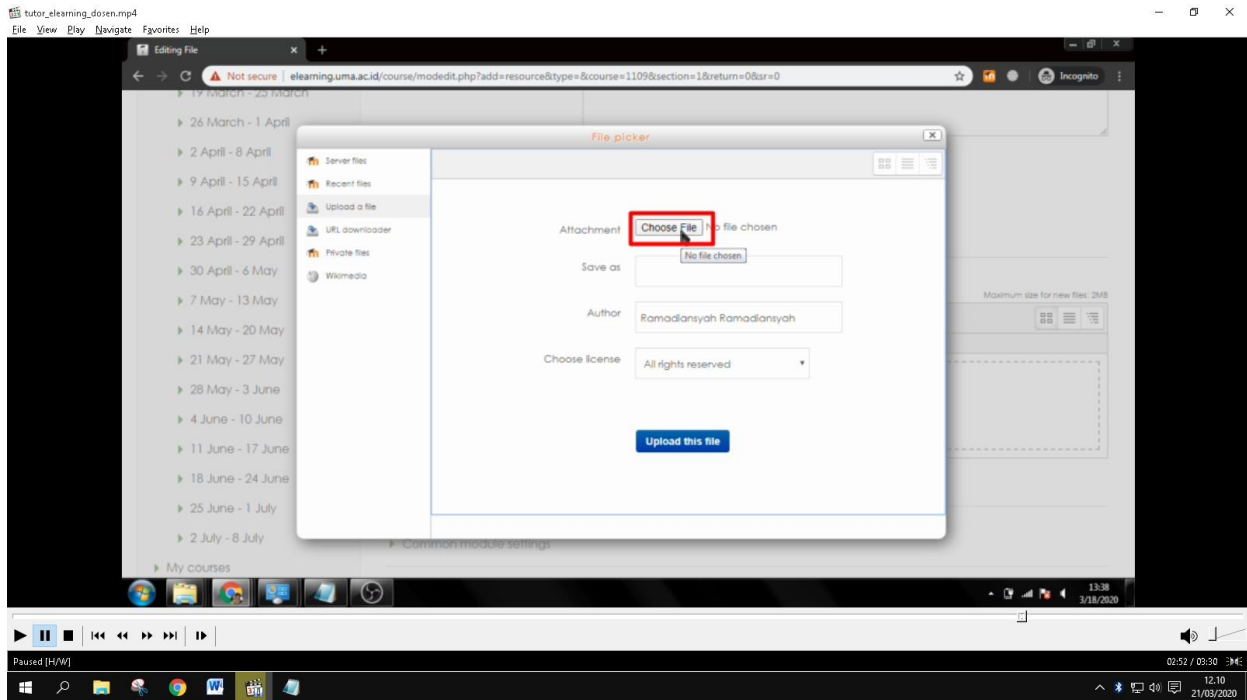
tutor_elearning_dosen.mp4
File View Play Navigate Favorites Help

Editing File

Not secure | elearning.uma.ac.id/course/modedit.php?add=resource&type=&course=1109&section=1&return=0&sr=0

Incognito

19 March - 25 March
26 March - 1 April
2 April - 8 April
9 April - 15 April
16 April - 22 April
23 April - 29 April
30 April - 6 May
7 May - 13 May
14 May - 20 May
21 May - 27 May
28 May - 3 June
4 June - 10 June
11 June - 17 June
18 June - 24 June
25 June - 1 July
2 July - 8 July
My courses

File picker

Server files
Recent files
Upload a file
URL downloader
Private files
Wikimedia

Attachment Choose File No file chosen
No file chosen
Save as
Author Ramadlansyah Ramadlansyah
Choose license All rights reserved

Upload this file

Maximum size for new files: 2MB

Common module settings

13:38
3/18/2020

Paused [H/W]

02:52 / 03:30

12.10
21/03/2020